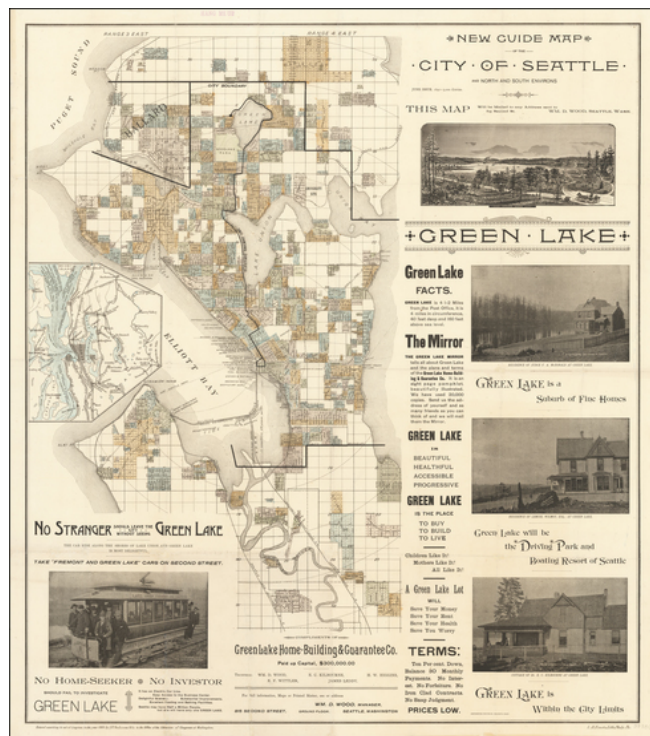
NEW GUIDE MAP
OF THE
CITY OF SEATTLE
AND NORTH AND SOUTH ENVIRONS

THIS MAP

WM. D. WOOD, SEATTLE, WASH.

GREEN LAKE

Green Lake
FACTS.

GREEN LAKE is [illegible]

The Mirror

THE GREEN LAKE MIRROR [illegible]

GREEN LAKE
IS
BEAUTIFUL
HEALTHFUL
ACCESSIBLE
PROGRESSIVE

GREEN LAKE
IS THE PLACE
TO BUY
TO BUILD
TO LIVE

Children Like It!
Mothers Like It!
All Like It!

A Green Lake Lot
WILL
Save Your Money
Save Your Rent
Save Your Health
Save You Worry

TERMS:
Ten Per cent. Down, Balance 50 Monthly Payments. No Interest. No Forfeiture. No Iron Clad Contracts. No Easy Judgment.
PRICES LOW.

GREEN LAKE is a Suburb of Fine Homes

Green Lake will be the Driving Park and Boating Resort of Seattle

GREEN LAKE is Within the City Limits

PUGET SOUND
BALLARD
CITY BOUNDARY
ELLIOTT BAY
RANGE 3 EAST
RANGE 4 EAST

NO STRANGER SHOULD LEAVE THE CITY WITHOUT SEEING GREEN LAKE

TAKE "FREMONT AND GREEN LAKE" CARS ON SECOND STREET.

NO HOME-SEEKER ◈ NO INVESTOR
SHOULD FAIL TO INVESTIGATE
GREEN LAKE

Green Lake Home-Building & Guarantee Co.
Paid up Capital, $300,000.00

WM. D. WOOD, MANAGER,
SEATTLE, WASHINGTON
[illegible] SECOND STREET.